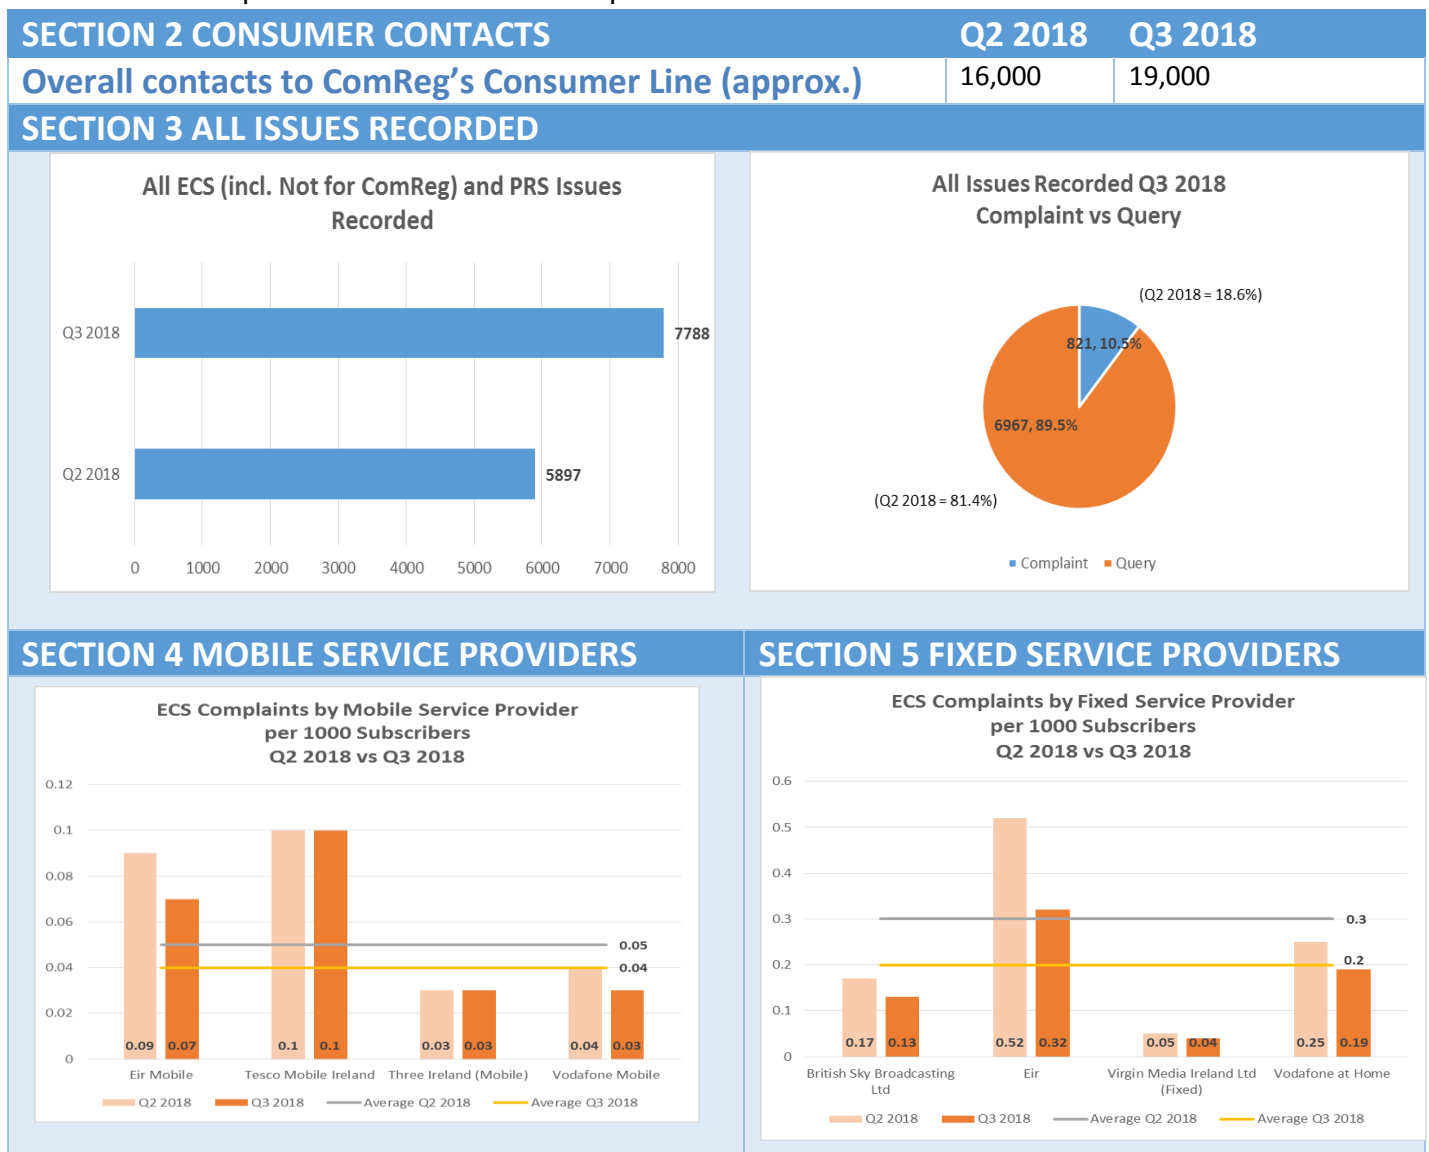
| SECTION 2 CONSUMER CONTACTS | Q2 2018 | Q3 2018 |
|---|---|---|
| Overall contacts to ComReg's Consumer Line (approx.) | 16,000 | 19,000 |

SECTION 3 ALL ISSUES RECORDED

All ECS (incl. Not for ComReg) and PRS Issues Recorded

Q3 2018 7788
Q2 2018 5897

0 1000 2000 3000 4000 5000 6000 7000 8000

All Issues Recorded Q3 2018 Complaint vs Query

(Q2 2018 = 18.6%)
821, 10.5%
6967, 89.5%
(Q2 2018 = 81.4%)

Complaint Query

SECTION 4 MOBILE SERVICE PROVIDERS

ECS Complaints by Mobile Service Provider per 1000 Subscribers Q2 2018 vs Q3 2018

0.12
0.1
0.08
0.06
0.04
0.02
0

0.09 0.07 0.1 0.1 0.03 0.03 0.04 0.03
0.05
0.04

Eir Mobile Tesco Mobile Ireland Three Ireland (Mobile) Vodafone Mobile

Q2 2018 Q3 2018 Average Q2 2018 Average Q3 2018

SECTION 5 FIXED SERVICE PROVIDERS

ECS Complaints by Fixed Service Provider per 1000 Subscribers Q2 2018 vs Q3 2018

0.6
0.5
0.4
0.3
0.2
0.1
0

0.17 0.13 0.52 0.32 0.05 0.04 0.25 0.19
0.3
0.2

British Sky Broadcasting Ltd Eir Virgin Media Ireland Ltd (Fixed) Vodafone at Home

Q2 2018 Q3 2018 Average Q2 2018 Average Q3 2018